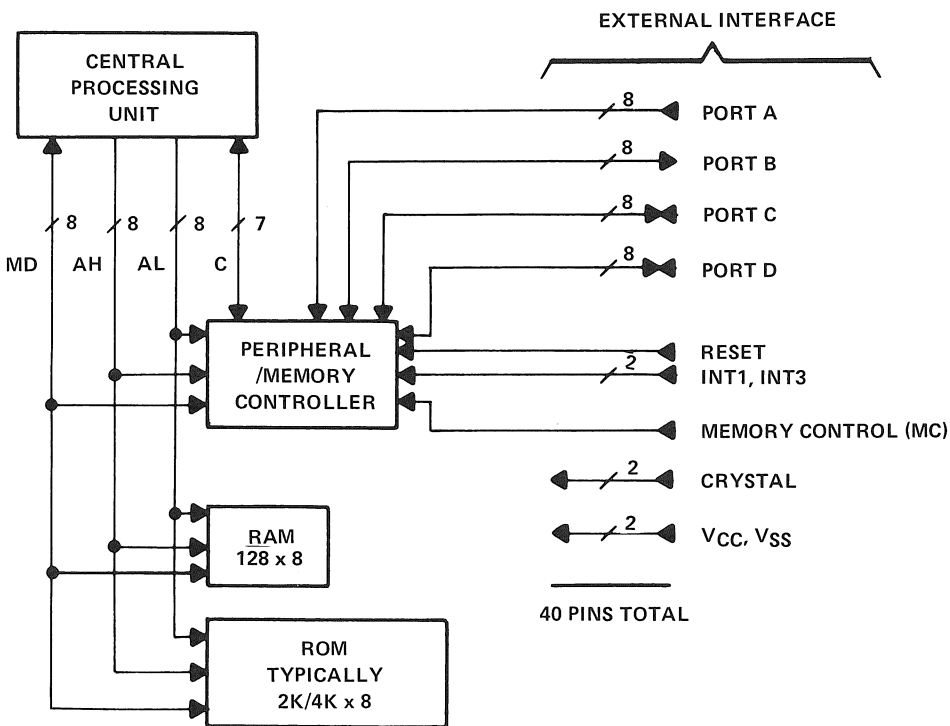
EXTERNAL INTERFACE

CENTRAL PROCESSING UNIT

8

PORT A

8

PORT B

8

PORT C

8

PORT D

8 8 8 7

MD AH AL C

PERIPHERAL /MEMORY CONTROLLER

RESET

2

INT1, INT3

MEMORY CONTROL (MC)

2

CRYSTAL

2

$V_{CC}$, $V_{SS}$

RAM 128 x 8

40 PINS TOTAL

ROM TYPICALLY 2K/4K x 8